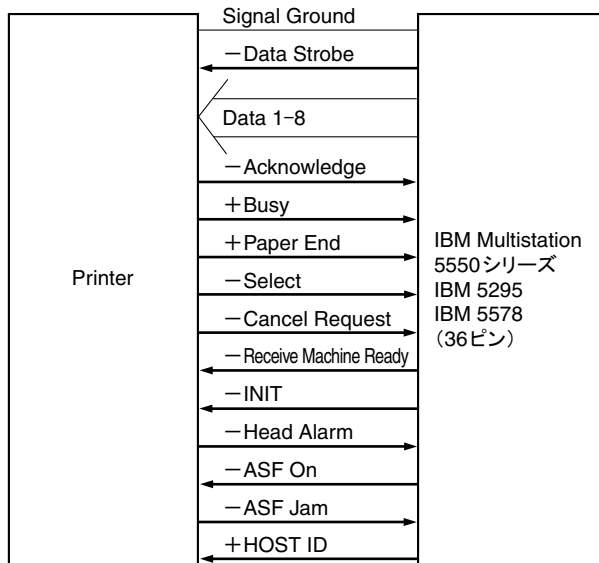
Signal Ground

−Data Strobe

Data 1−8

−Acknowledge

+Busy

+Paper End

−Select

−Cancel Request

−Receive Machine Ready

−INIT

−Head Alarm

−ASF On

−ASF Jam

+HOST ID

Printer

IBM Multistation 5550シリーズ
IBM 5295
IBM 5578
（36ピン）